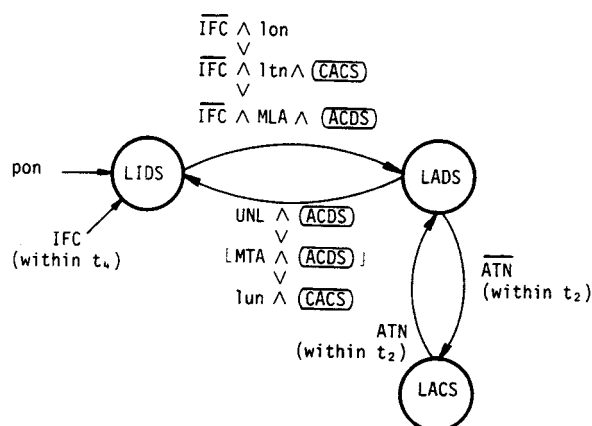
$\overline{IFC} \wedge$ lon
$\vee$
$\overline{IFC} \wedge$ ltn $\wedge$ (CACS)
$\vee$
$\overline{IFC} \wedge$ MLA $\wedge$ (ACDS)

pon

LIDS

LADS

IFC
(within $t_4$)

UNL $\wedge$ (ACDS)
$\vee$
[MTA $\wedge$ (ACDS)]
$\vee$
lun $\wedge$ (CACS)

$\overline{ATN}$
(within $t_2$)

ATN
(within $t_2$)

LACS